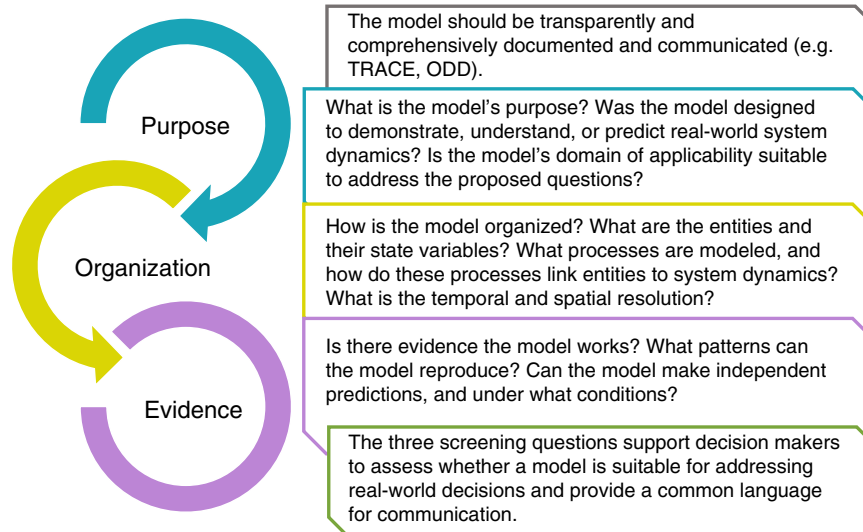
The model should be transparently and comprehensively documented and communicated (e.g. TRACE, ODD).

Purpose

What is the model's purpose? Was the model designed to demonstrate, understand, or predict real-world system dynamics? Is the model's domain of applicability suitable to address the proposed questions?

Organization

How is the model organized? What are the entities and their state variables? What processes are modeled, and how do these processes link entities to system dynamics? What is the temporal and spatial resolution?

Evidence

Is there evidence the model works? What patterns can the model reproduce? Can the model make independent predictions, and under what conditions?

The three screening questions support decision makers to assess whether a model is suitable for addressing real-world decisions and provide a common language for communication.